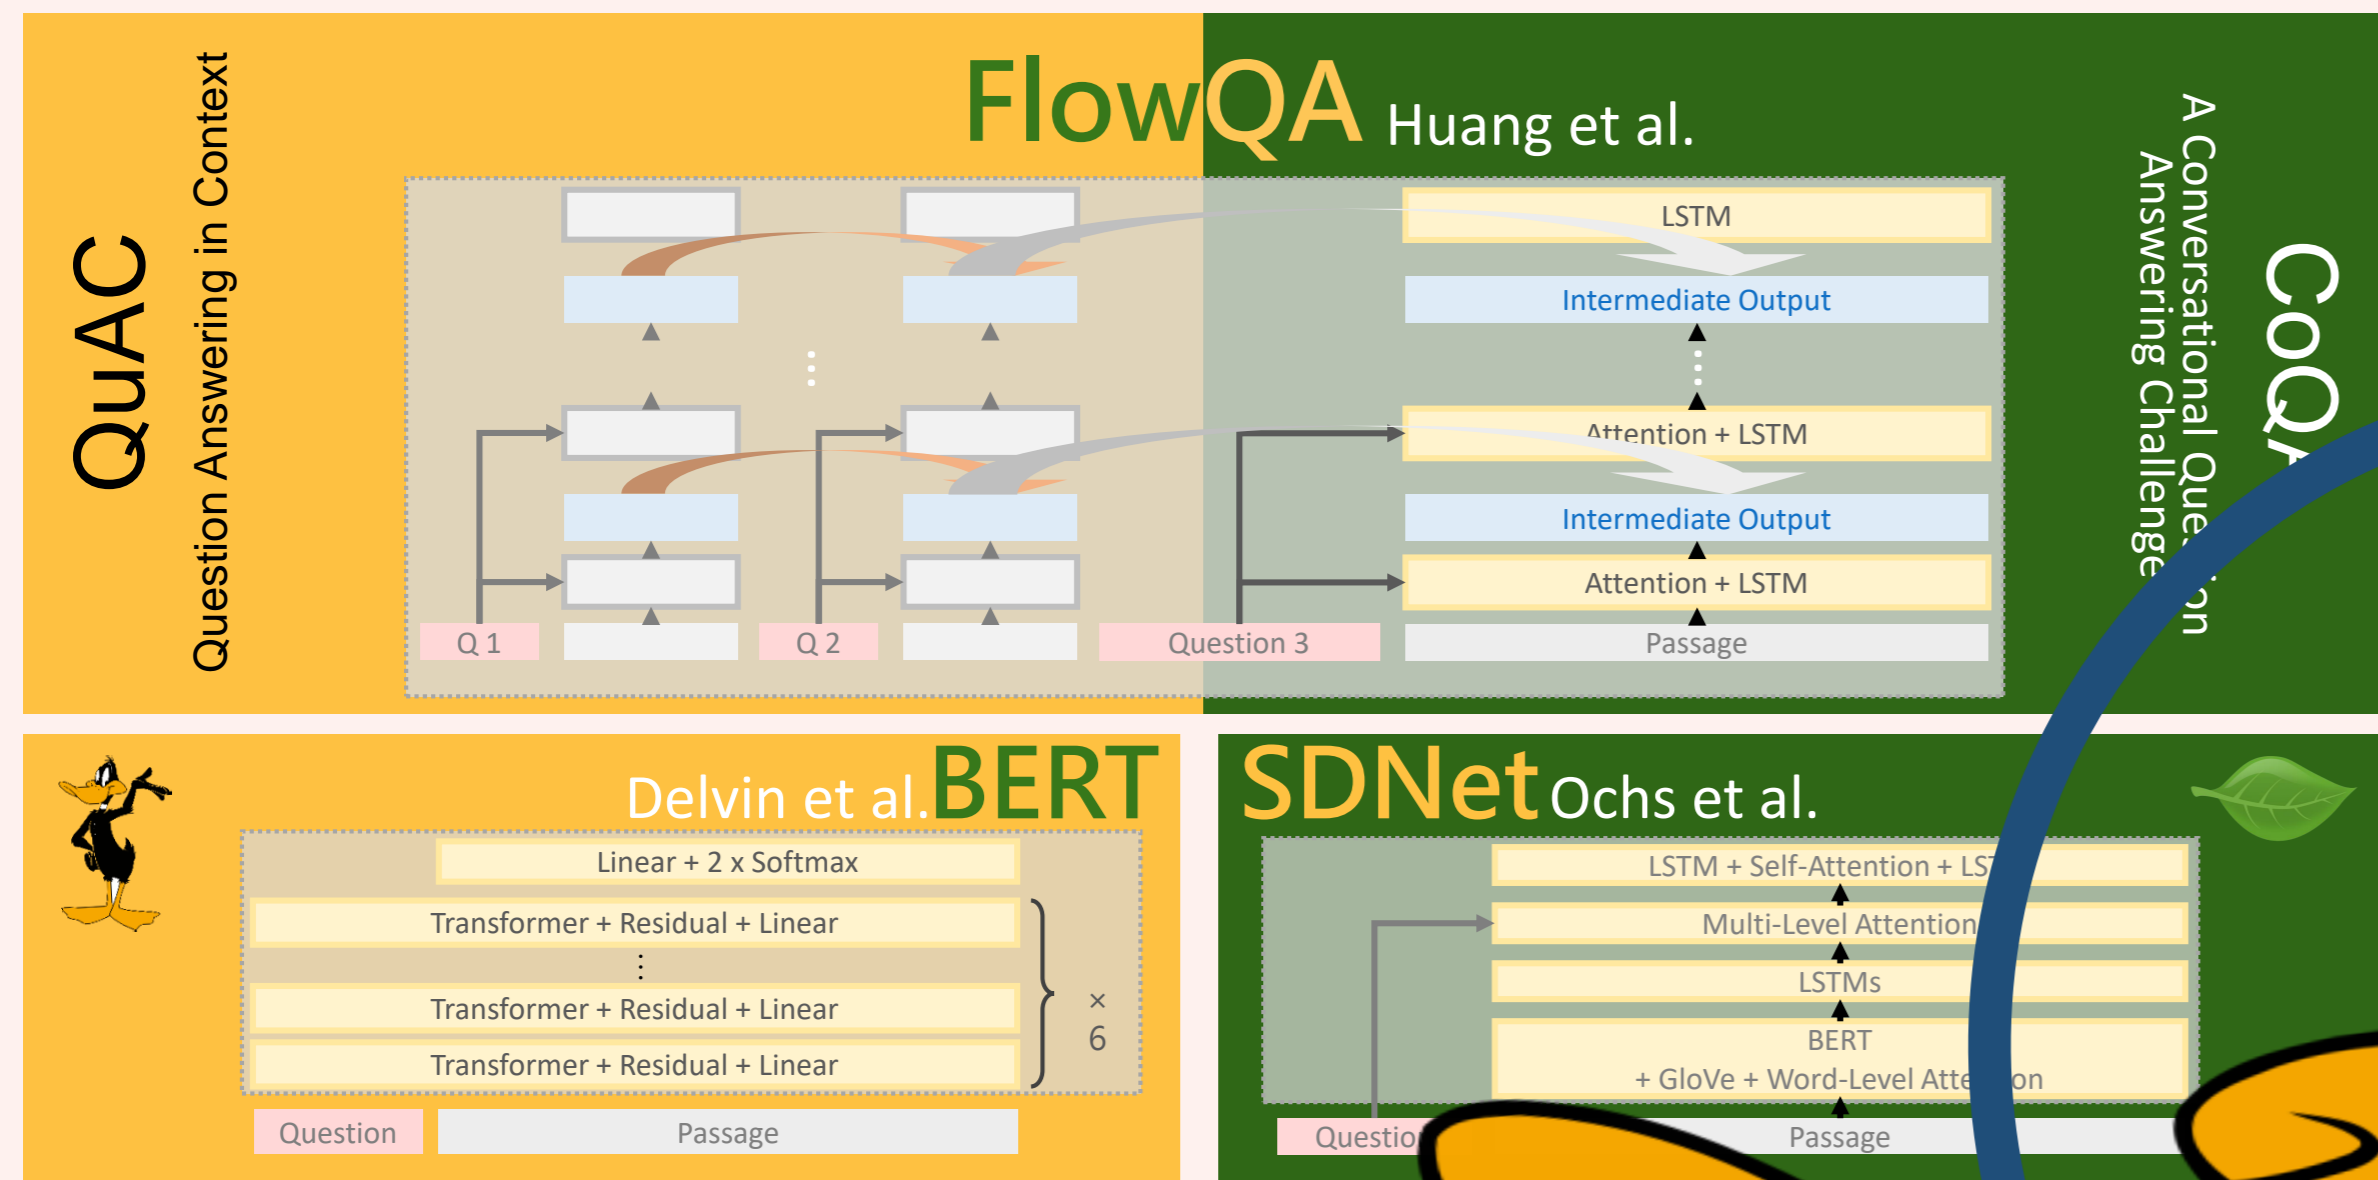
QuAC
Question Answering in Context

FlowQA Huang et al.

LSTM
Intermediate Output
Attention + LSTM
Intermediate Output
Attention + LSTM
Q 1
Q 2
Question 3
Passage

CoQA
A Conversational Question Answering Challenge

Delvin et al. BERT

Linear + 2 x Softmax
Transformer + Residual + Linear
Transformer + Residual + Linear
Transformer + Residual + Linear
× 6
Question
Passage

SDNet Ochs et al.

LSTM + Self-Attention + LS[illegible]
Multi-Level Attention
LSTMs
BERT + GloVe + Word-Level Atte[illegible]on
Questio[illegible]
Passage